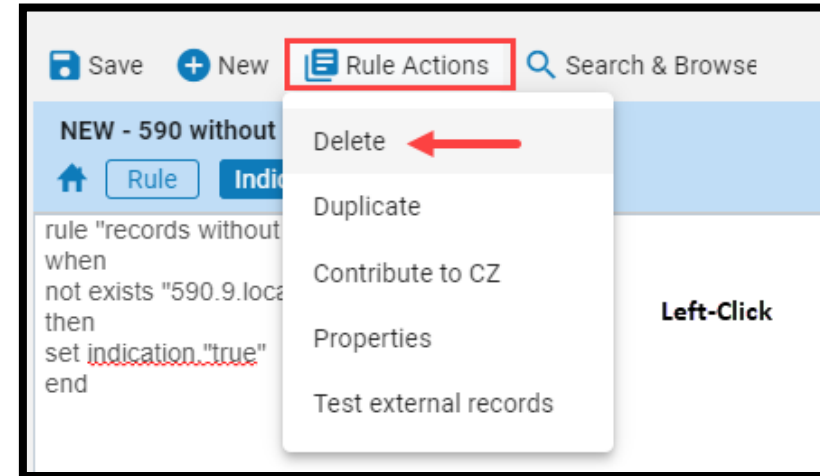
Save New Rule Actions Search & Browse

NEW - 590 without

Rule Indic

Delete

Duplicate

Contribute to CZ

Properties

Test external records

rule "records without
when
not exists "590.9.loca
then
set indication."true"
end

Left-Click